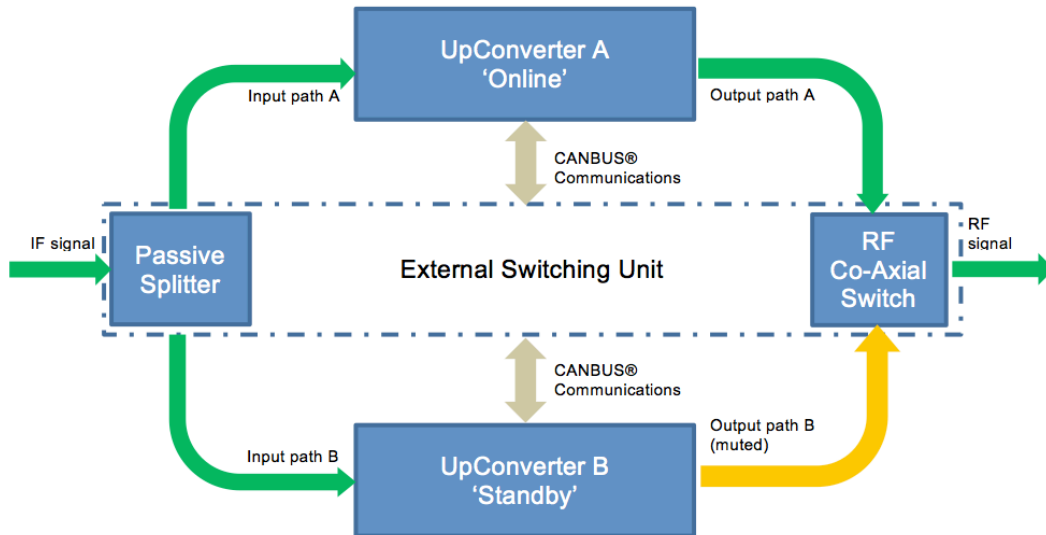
UpConverter A
'Online'

Input path A

Output path A

CANBUS®
Communications

IF signal

Passive
Splitter

External Switching Unit

RF
Co-Axial
Switch

RF
signal

CANBUS®
Communications

Output path B
(muted)

Input path B

UpConverter B
'Standby'